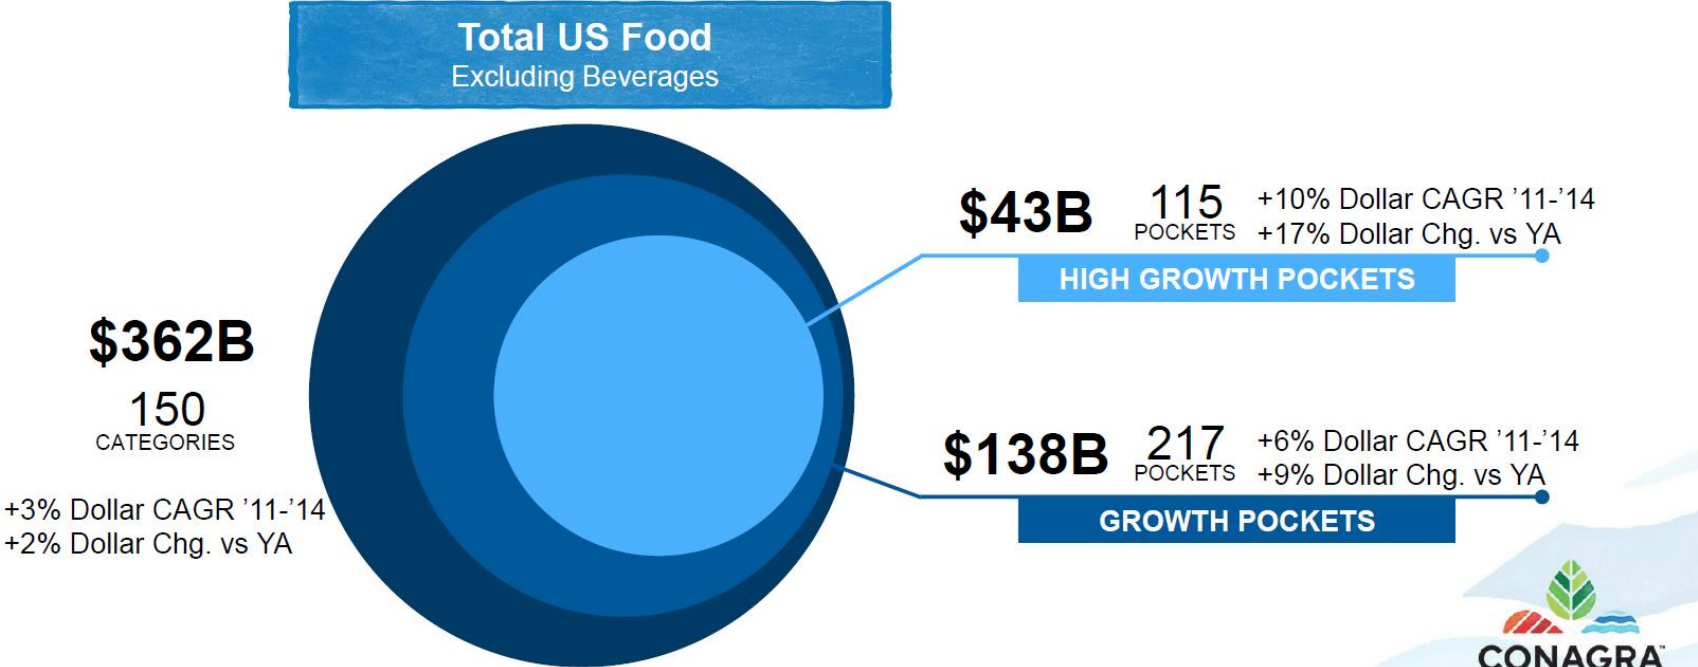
Total US Food
Excluding Beverages

$362B
150
CATEGORIES

+3% Dollar CAGR '11-'14
+2% Dollar Chg. vs YA

$43B
115
POCKETS
+10% Dollar CAGR '11-'14
+17% Dollar Chg. vs YA
HIGH GROWTH POCKETS

$138B
217
POCKETS
+6% Dollar CAGR '11-'14
+9% Dollar Chg. vs YA
GROWTH POCKETS

CONAGRA